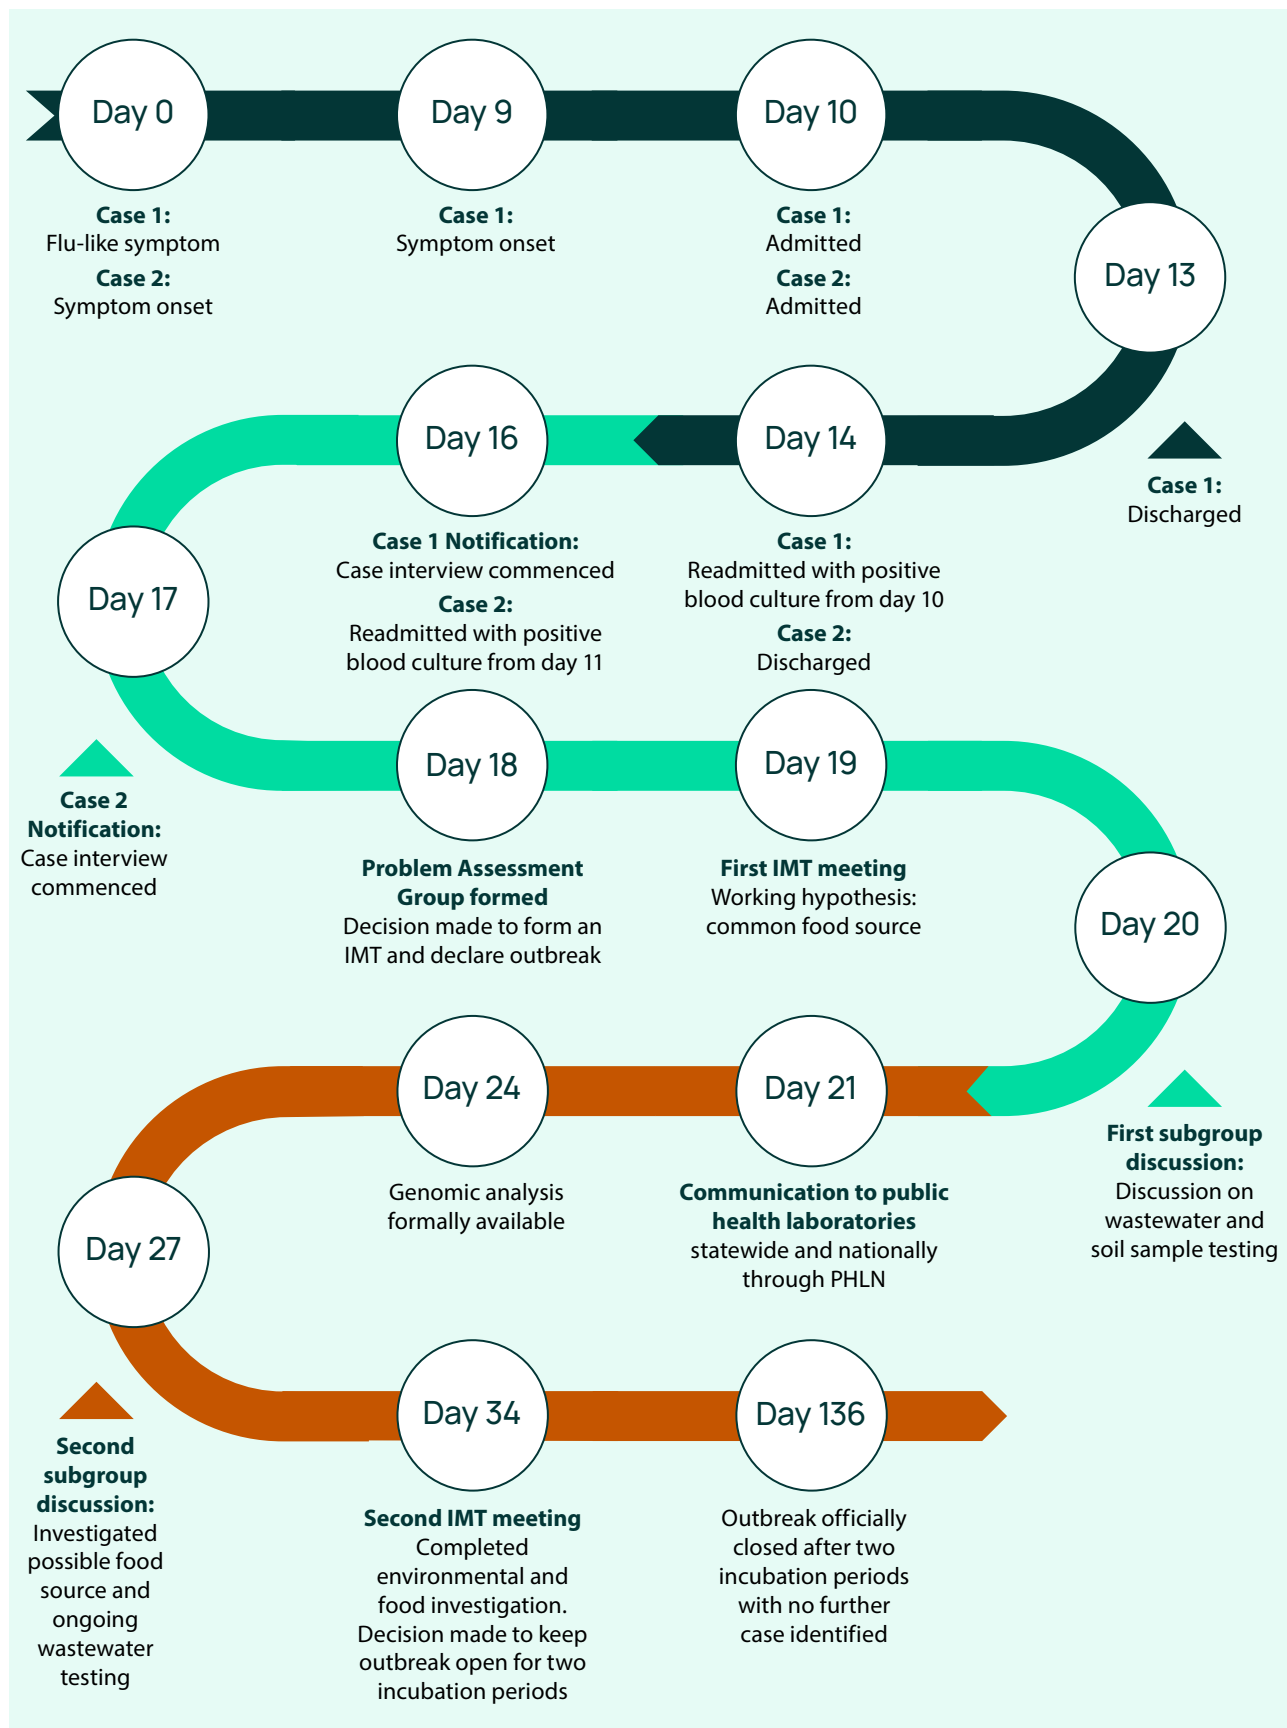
Day 0

Case 1:
Flu-like symptom
Case 2:
Symptom onset

Day 9

Case 1:
Symptom onset

Day 10

Case 1:
Admitted
Case 2:
Admitted

Day 13

Case 1:
Discharged

Day 14

Case 1:
Readmitted with positive blood culture from day 10
Case 2:
Discharged

Day 16

Case 1 Notification:
Case interview commenced
Case 2:
Readmitted with positive blood culture from day 11

Day 17

Case 2 Notification:
Case interview commenced

Day 18

Problem Assessment Group formed
Decision made to form an IMT and declare outbreak

Day 19

First IMT meeting
Working hypothesis: common food source

Day 20

First subgroup discussion:
Discussion on wastewater and soil sample testing

Day 21

Communication to public health laboratories
statewide and nationally through PHLN

Day 24

Genomic analysis formally available

Day 27

Second subgroup discussion:
Investigated possible food source and ongoing wastewater testing

Day 34

Second IMT meeting
Completed environmental and food investigation. Decision made to keep outbreak open for two incubation periods

Day 136

Outbreak officially closed after two incubation periods with no further case identified